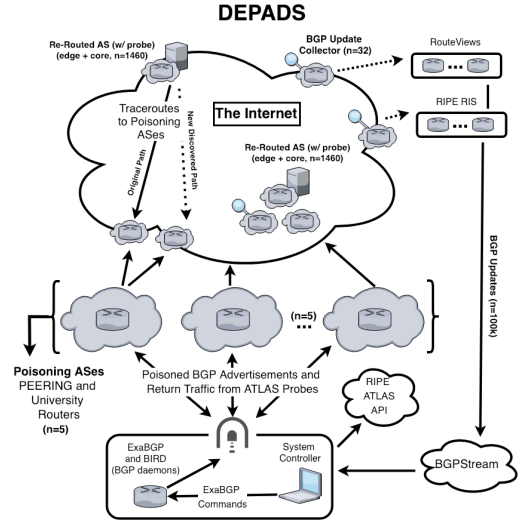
DEPADS

Re-Routed AS (w/ probe) (edge + core, n=1460)

BGP Update Collector (n=32)

RouteViews

Traceroutes to Poisoning ASes

The Internet

RIPE RIS

New Discovered Path

Original Path

Re-Routed AS (w/ probe) (edge + core, n=1460)

BGP Updates (n=100k)

(n=5)

Poisoning ASes PEERING and University Routers (n=5)

Poisoned BGP Advertisements and Return Traffic from ATLAS Probes

RIPE ATLAS API

ExaBGP and BIRD (BGP daemons)

System Controller

BGPStream

ExaBGP Commands